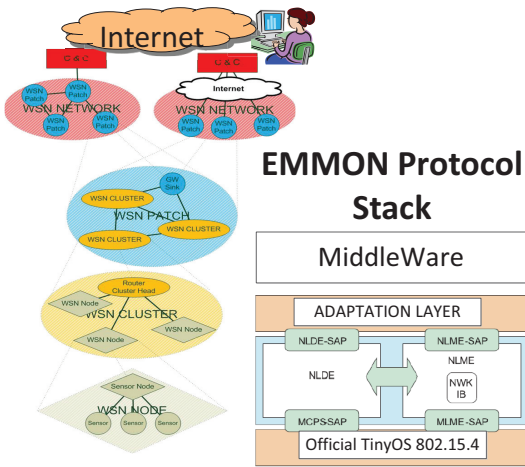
Internet

C & C

C & C

Internet

WSN Patch

WSN Patch

WSN Patch

WSN Patch

WSN NETWORK

WSN Patch

WSN Patch

WSN Patch

WSN Patch

WSN NETWORK

GW Sink

WSN CLUSTER

WSN CLUSTER

WSN CLUSTER

WSN PATCH

Router Cluster Head

WSN Node

WSN Node

WSN Node

WSN CLUSTER

Sensor Node

Sensor

Sensor

Sensor

WSN NODE

EMMON Protocol Stack

MiddleWare

ADAPTATION LAYER

NLDE-SAP

NLME-SAP

NLDE

NLME

NWK IB

MCPS-SAP

MLME-SAP

Official TinyOS 802.15.4